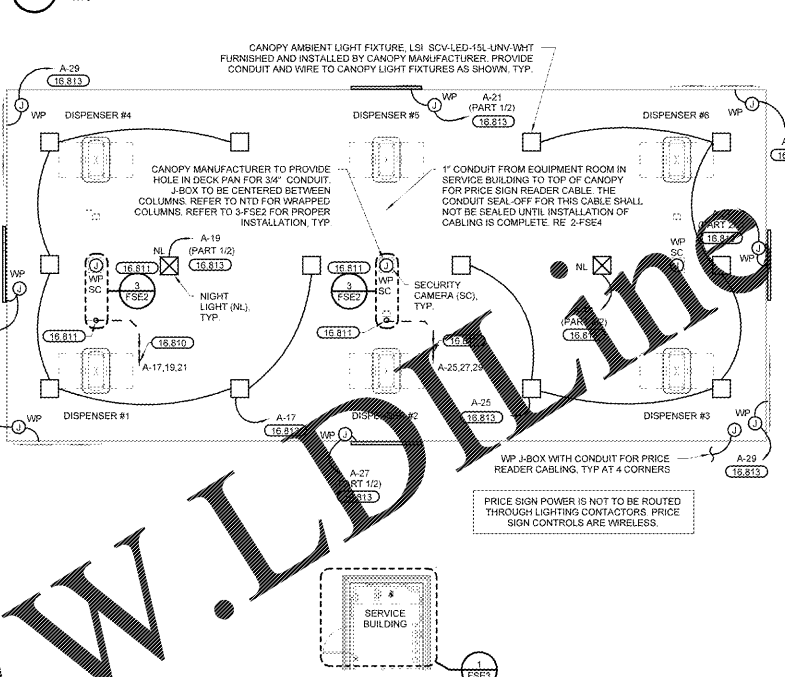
CANOPY AMBIENT LIGHT FIXTURE, LSI SCV-LED-15L-UNV-WHT FURNISHED AND INSTALLED BY CANOPY MANUFACTURER. PROVIDE CONDUIT AND WIRE TO CANOPY LIGHT FIXTURES AS SHOWN, TYP.

A-29
16.813

WP

J

WP

A-21
(PART 1/2)
16.813

DISPENSER #4

DISPENSER #5

DISPENSER #6

WP

CANOPY MANUFACTURER TO PROVIDE HOLE IN DECK PAN FOR 3/4" CONDUIT. J-BOX TO BE CENTERED BETWEEN COLUMNS. REFER TO NTD FOR WRAPPED COLUMNS. REFER TO 3-FSE2 FOR PROPER INSTALLATION, TYP

1" CONDUIT FROM EQUIPMENT ROOM IN SERVICE BUILDING TO TOP OF CANOPY FOR PRICE SIGN READER CABLE. THE CONDUIT SEAL-OFF FOR THIS CABLE SHALL NOT BE SEALED UNTIL INSTALLATION OF CABLING IS COMPLETE. RE 2-FSE4

A-19
(PART 1/2)
16.813

NL

16.811

J
WP
SC

3
FSE2

NIGHT LIGHT (NL), TYP.

16.811

3
FSE2

J
WP
SC

SECURITY CAMERA (SC), TYP.

NL

(PART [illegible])
16.8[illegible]

WP
SC

WP

J

16.811

16.810

A-17,19,21

16.811

A-25,27,29

(PAR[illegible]2)
16.8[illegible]

WP

DISPENSER #1

A-17
16.81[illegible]

WP J

DISPE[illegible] #2

A-25
16.813

DISPENSER #3

WP

A-27
(PART 1/2)
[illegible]813

WP J-BOX WITH CONDUIT FOR PRICE READER CABLING, TYP AT 4 CORNERS

A-29
16.813

PRICE SIGN POWER IS NOT TO BE ROUTED THROUGH LIGHTING CONTACTORS. PRICE SIGN CONTROLS ARE WIRELESS.

SERVICE BUILDING

1
FSE3

W.LDDLine